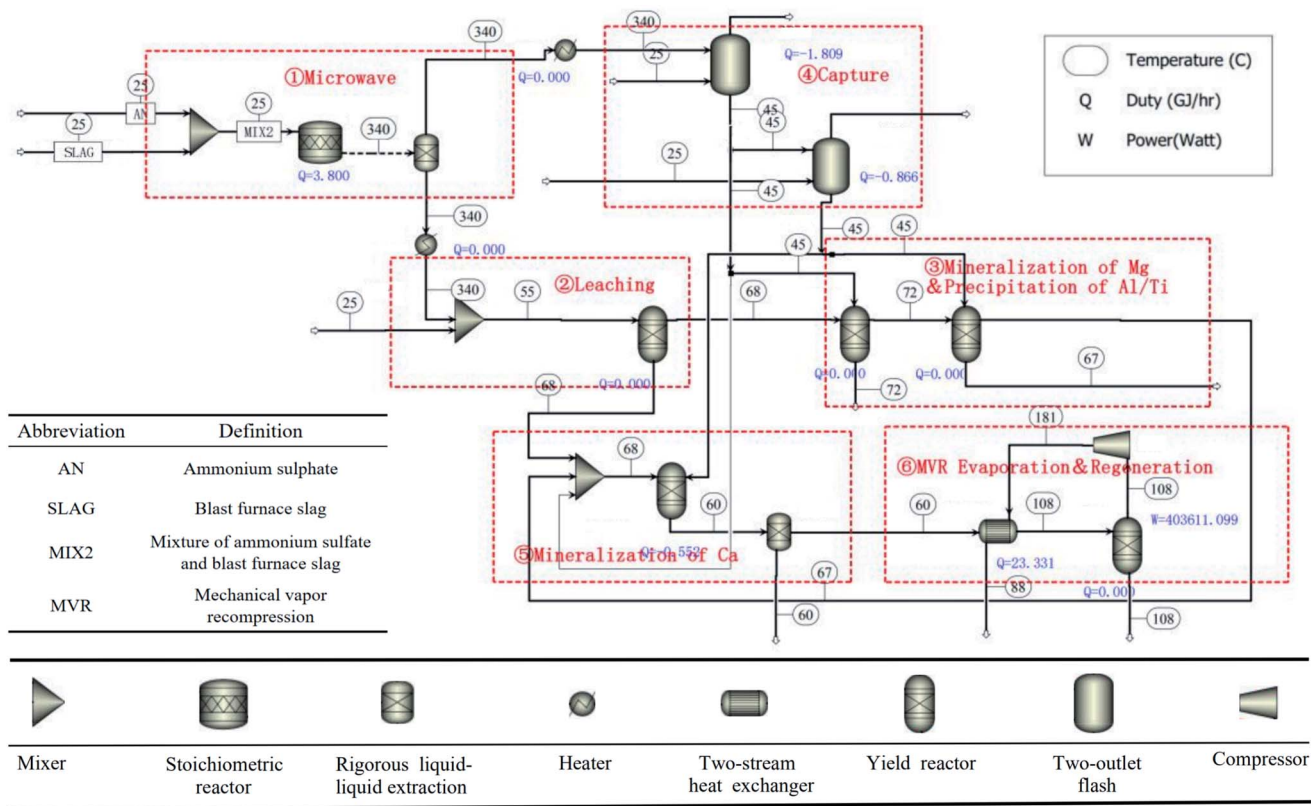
①Microwave

25
AN
25
SLAG
25
MIX2
340
Q=3.800
340
Q=0.000
340
Q=0.000

340
25
Q=-1.809
④Capture
45
45
25
45
Q=-0.866
45
45
45

Temperature (C)
Q Duty (GJ/hr)
W Power(Watt)

25
340
55
②Leaching
68
Q=0.000

③Mineralization of Mg &Precipitation of Al/Ti
72
Q=0.000
72
Q=0.000
67

68
68
60
⑤Mineralization of Ca
Q=0.552
67
60

181
⑥MVR Evaporation&Regeneration
108
60
108
W=403611.099
Q=23.331
88
Q=0.000
108

| Abbreviation | Definition |
|---|---|
| AN | Ammonium sulphate |
| SLAG | Blast furnace slag |
| MIX2 | Mixture of ammonium sulfate and blast furnace slag |
| MVR | Mechanical vapor recompression |

Mixer
Stoichiometric reactor
Rigorous liquid-liquid extraction
Heater
Two-stream heat exchanger
Yield reactor
Two-outlet flash
Compressor